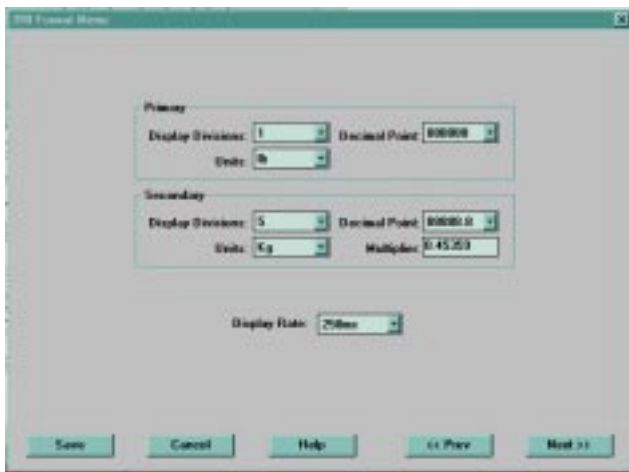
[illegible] Format Menu

Primary

Display Divisions: 1

Decimal Point: 000000

Units: lb

Secondary

Display Divisions: 5

Decimal Point: 00000.0

Units: Kg

Multiplier: 0.45359

Display Rate: 250ms

Save

Cancel

Help

<< Prev

Next >>